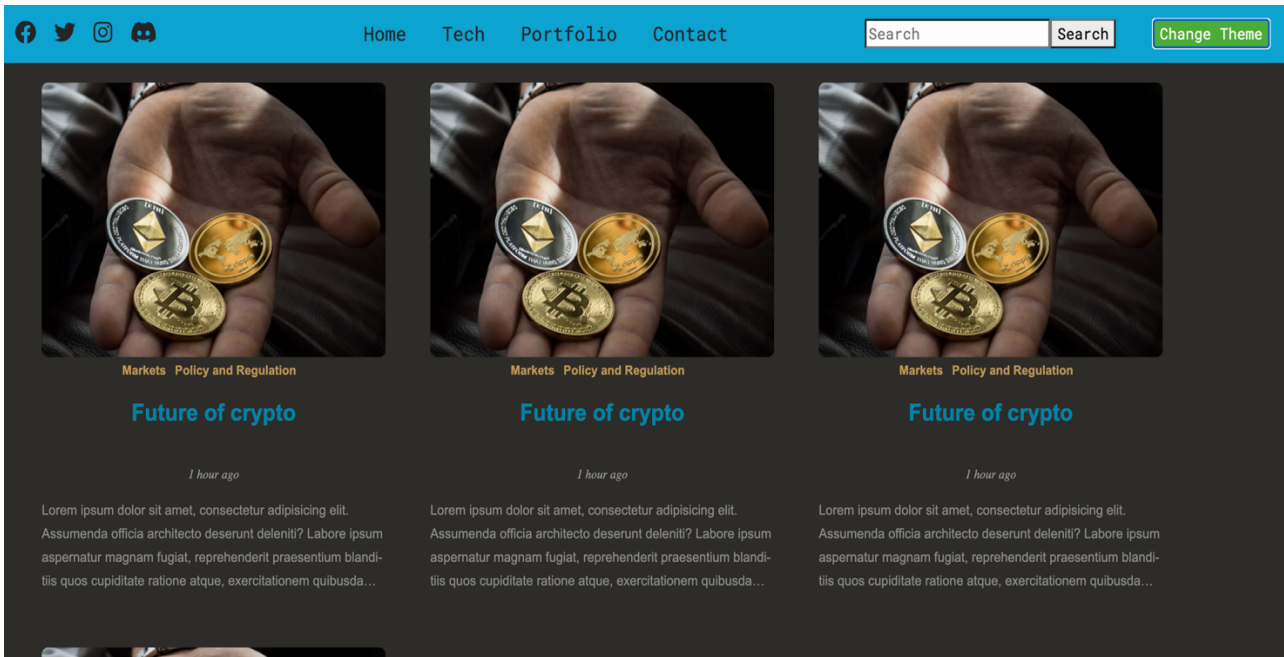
Home Tech Portfolio Contact

Search Search Change Theme

Markets Policy and Regulation

Future of crypto

1 hour ago

Lorem ipsum dolor sit amet, consectetur adipisicing elit. Assumenda officia architecto deserunt deleniti? Labore ipsum aspernatur magnam fugiat, reprehenderit praesentium blanditiis quos cupiditate ratione atque, exercitationem quibusda…

Markets Policy and Regulation

Future of crypto

1 hour ago

Lorem ipsum dolor sit amet, consectetur adipisicing elit. Assumenda officia architecto deserunt deleniti? Labore ipsum aspernatur magnam fugiat, reprehenderit praesentium blanditiis quos cupiditate ratione atque, exercitationem quibusda…

Markets Policy and Regulation

Future of crypto

1 hour ago

Lorem ipsum dolor sit amet, consectetur adipisicing elit. Assumenda officia architecto deserunt deleniti? Labore ipsum aspernatur magnam fugiat, reprehenderit praesentium blanditiis quos cupiditate ratione atque, exercitationem quibusda…